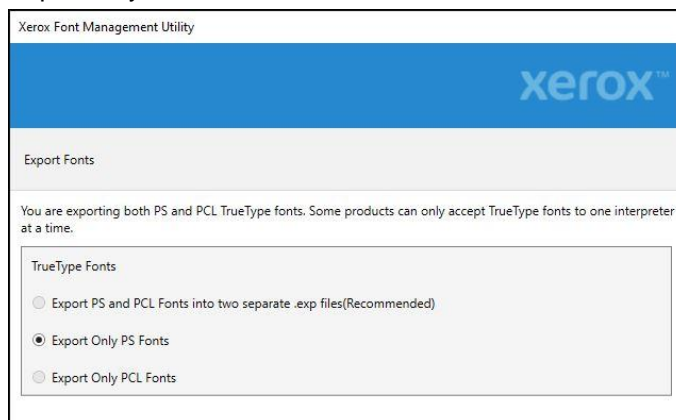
Xerox Font Management Utility

xerox™

Export Fonts

You are exporting both PS and PCL TrueType fonts. Some products can only accept TrueType fonts to one interpreter at a time.

TrueType Fonts

Export PS and PCL Fonts into two separate .exp files(Recommended)

Export Only PS Fonts

Export Only PCL Fonts